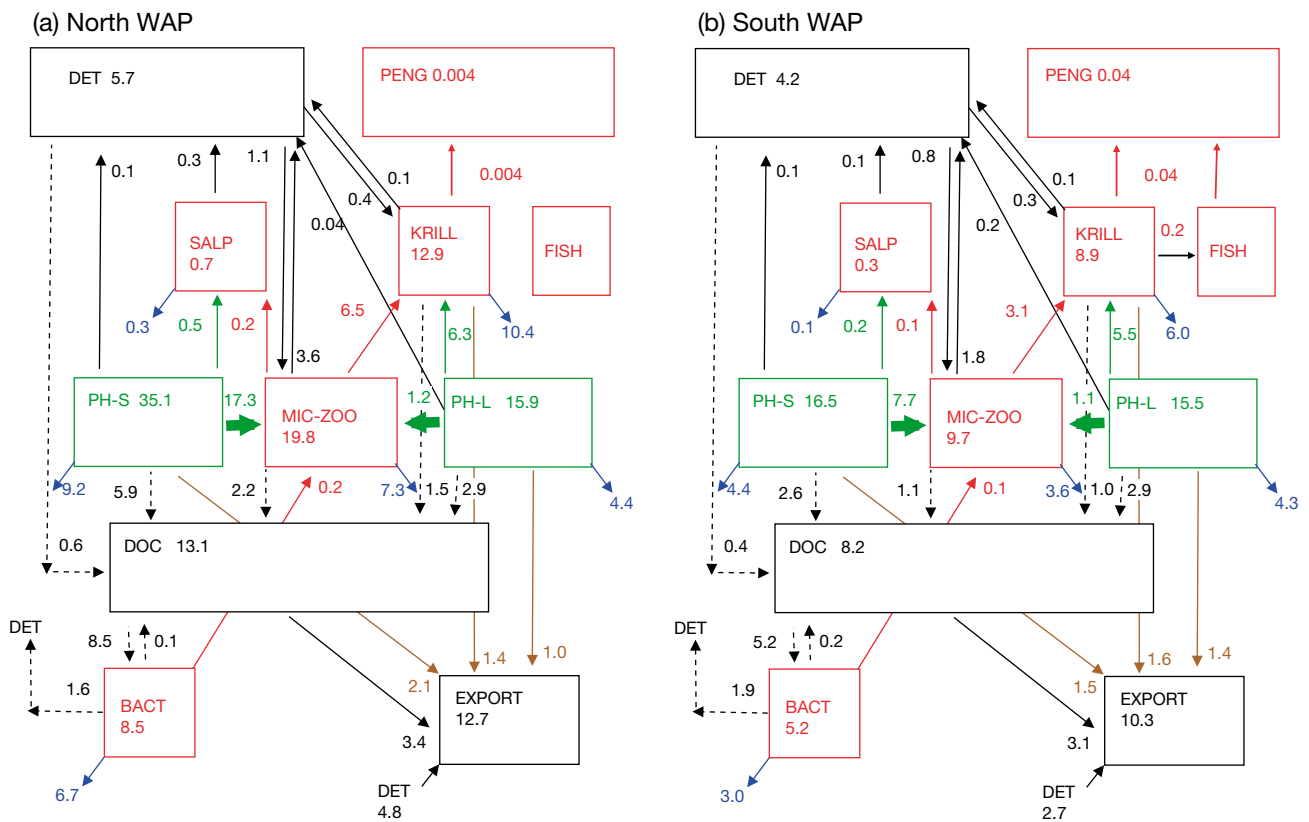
(a) North WAP

DET 5.7

PENG 0.004

0.1
0.3
1.1
0.1
0.004
0.4
0.04

SALP
0.7

KRILL
12.9

FISH

0.3
0.5
0.2
6.5
6.3
10.4
3.6

PH-S 35.1
17.3
MIC-ZOO
19.8
1.2
PH-L 15.9

9.2
5.9
2.2
0.2
7.3
1.5
2.9
4.4

0.6
DOC 13.1

DET
8.5
0.1
1.6
BACT
8.5
6.7

1.4
1.0
2.1
EXPORT
12.7
3.4
DET
4.8

(b) South WAP

DET 4.2

PENG 0.04

0.1
0.1
0.8
0.1
0.04
0.3
0.2

SALP
0.3

KRILL
8.9
0.2
FISH

0.1
0.2
0.1
3.1
5.5
6.0
1.8

PH-S 16.5
7.7
MIC-ZOO
9.7
1.1
PH-L 15.5

4.4
2.6
1.1
0.1
3.6
1.0
2.9
4.3

0.4
DOC 8.2

DET
5.2
0.2
1.9
BACT
5.2
3.0

1.6
1.4
1.5
EXPORT
10.3
3.1
DET
2.7